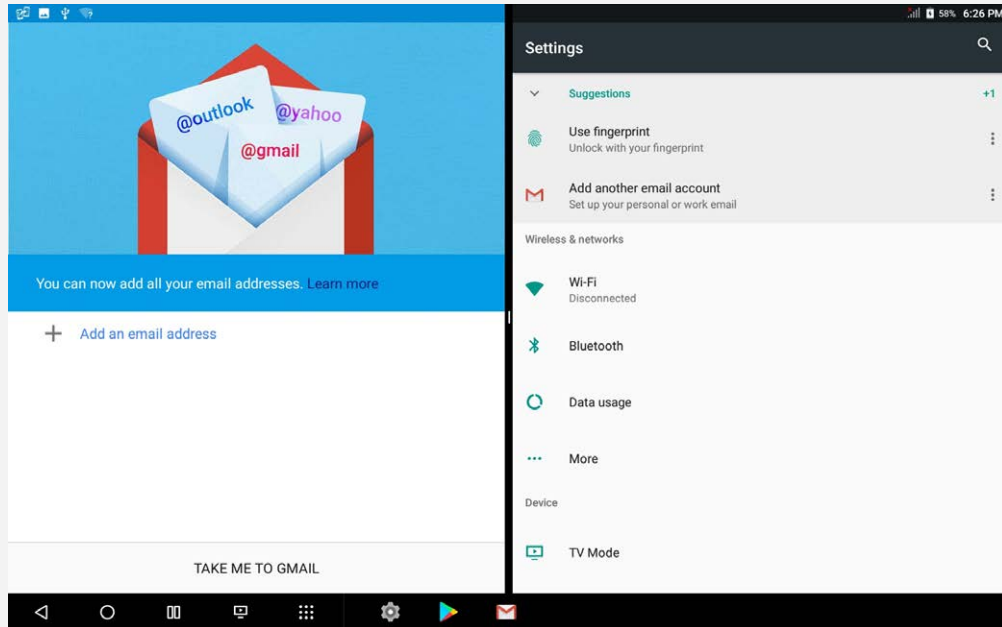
@outlook
@yahoo
@gmail

You can now add all your email addresses. Learn more

Add an email address

TAKE ME TO GMAIL

58% 6:26 PM

Settings

Suggestions
+1

Use fingerprint
Unlock with your fingerprint

Add another email account
Set up your personal or work email

Wireless & networks

Wi-Fi
Disconnected

Bluetooth

Data usage

More

Device

TV Mode